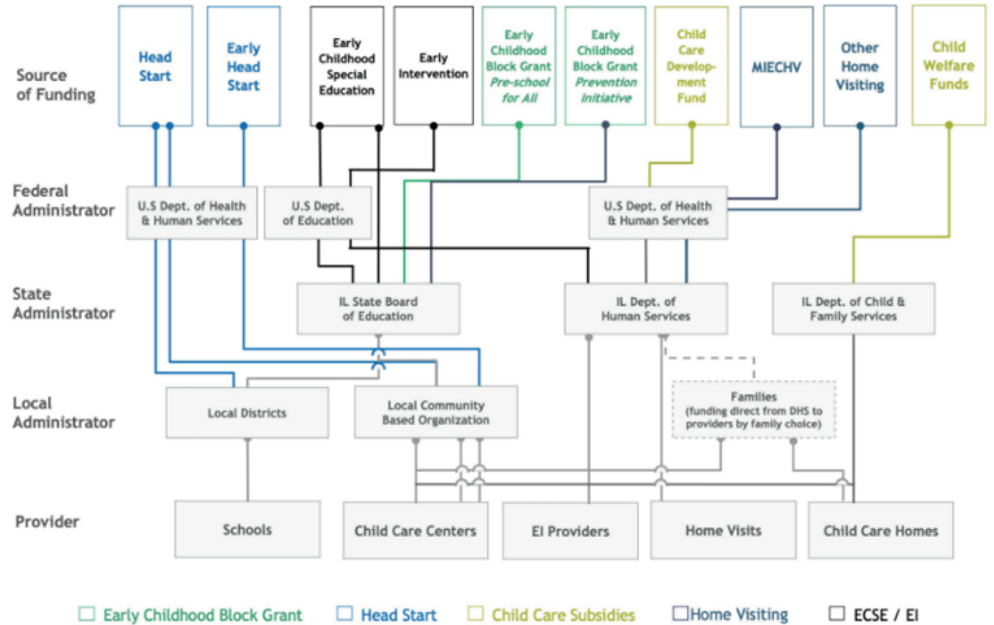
Source of Funding

Head Start

Early Head Start

Early Childhood Special Education

Early Intervention

Early Childhood Block Grant Pre-school for All

Early Childhood Block Grant Prevention Initiative

Child Care Development Fund

MIECHV

Other Home Visiting

Child Welfare Funds

Federal Administrator

U.S Dept. of Health & Human Services

U.S Dept. of Education

U.S Dept. of Health & Human Services

State Administrator

IL State Board of Education

IL Dept. of Human Services

IL Dept. of Child & Family Services

Local Administrator

Local Districts

Local Community Based Organization

Families (funding direct from DHS to providers by family choice)

Provider

Schools

Child Care Centers

EI Providers

Home Visits

Child Care Homes

Early Childhood Block Grant Head Start Child Care Subsidies Home Visiting ECSE / EI